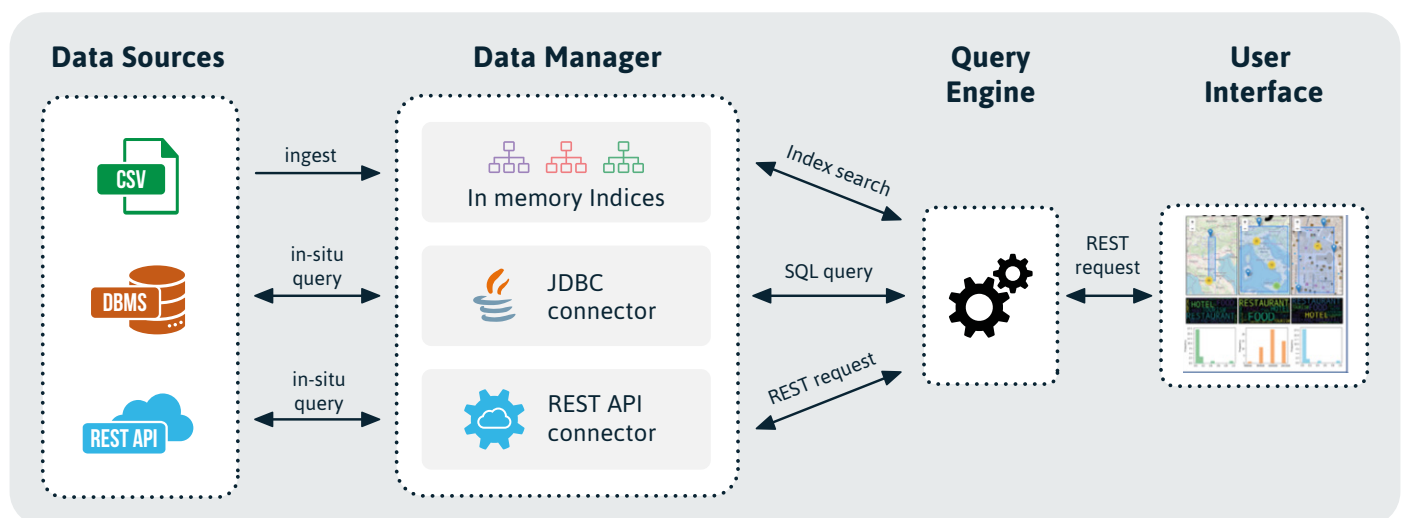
Data Sources

CSV

DBMS

REST API

ingest

in-situ query

in-situ query

Data Manager

In memory Indices

JDBC connector

REST API connector

Index search

SQL query

REST request

Query Engine

REST request

User Interface

HOTEL RESTAURANT

RESTAURANT FOOD

HOTEL